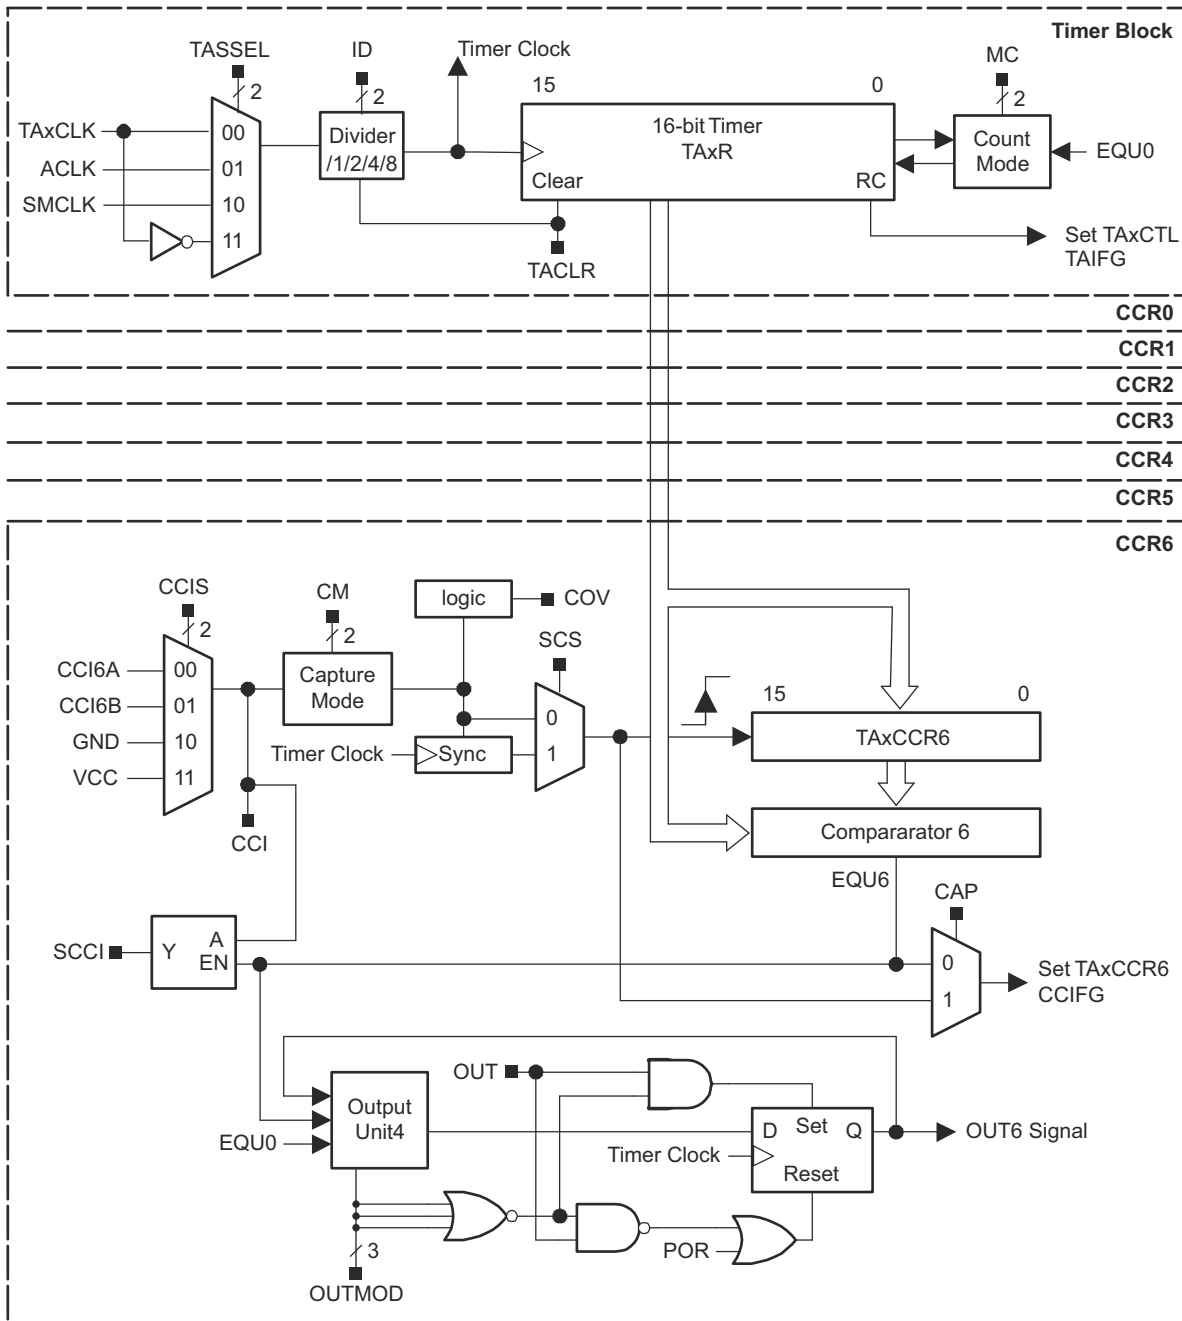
Timer Block

TASSEL
2
ID
2
Timer Clock
MC
2
15
0
TAxCLK
00
ACLK
01
SMCLK
10
11
Divider /1/2/4/8
16-bit Timer TAxR
Clear
RC
Count Mode
EQU0
TACLR
Set TAxCTL TAIFG

CCR0
CCR1
CCR2
CCR3
CCR4
CCR5
CCR6

CCIS
2
CM
2
logic
COV
SCS
CCI6A
00
CCI6B
01
GND
10
VCC
11
Capture Mode
0
1
15
0
Timer Clock
Sync
TAxCCR6
CCI
Compararator 6
EQU6
CAP
SCCI
Y
A
EN
0
1
Set TAxCCR6 CCIFG
OUT
Output Unit4
D
Set
Q
OUT6 Signal
EQU0
Timer Clock
Reset
POR
3
OUTMOD